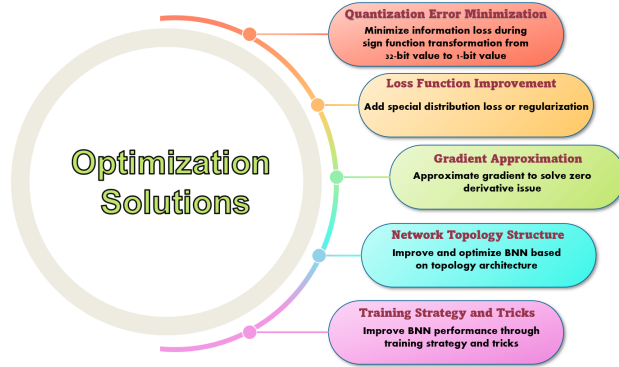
Optimization Solutions

Quantization Error Minimization
Minimize information loss during sign function transformation from 32-bit value to 1-bit value

Loss Function Improvement
Add special distribution loss or regularization

Gradient Approximation
Approximate gradient to solve zero derivative issue

Network Topology Structure
Improve and optimize BNN based on topology architecture

Training Strategy and Tricks
Improve BNN performance through training strategy and tricks